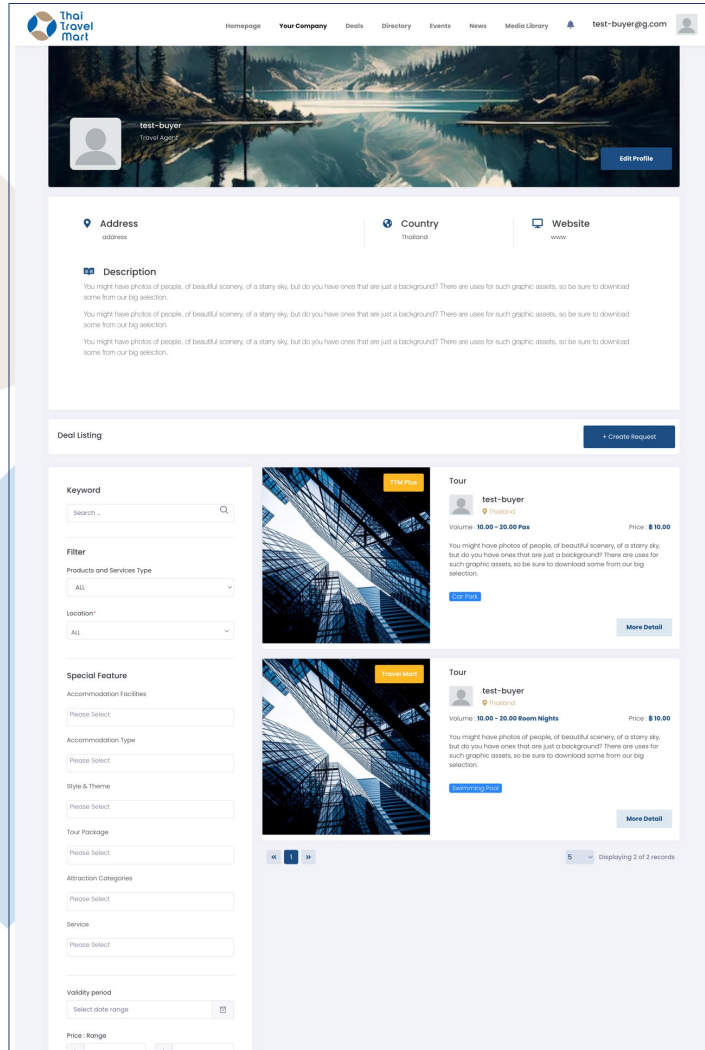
Thai Travel Mart

Homepage Your Company Deals Directory Events News Media Library test-buyer@g.com

test-buyer
Travel Agent

Edit Profile

Address
address

Country
Thailand

Website
www

Description
You might have photos of people, of beautiful scenery, of a starry sky, but do you have ones that are just a background? There are uses for such graphic assets, so be sure to download some from our big selection.

You might have photos of people, of beautiful scenery, of a starry sky, but do you have ones that are just a background? There are uses for such graphic assets, so be sure to download some from our big selection.

You might have photos of people, of beautiful scenery, of a starry sky, but do you have ones that are just a background? There are uses for such graphic assets, so be sure to download some from our big selection.

Deal Listing

+ Create Request

Keyword
Search ...

Filter
Products and Services Type
ALL

Location*
ALL

Special Feature
Accommodation Facilities
Please Select

Accommodation Type
Please Select

Style & Theme
Please Select

Tour Package
Please Select

Attraction Categories
Please Select

Service
Please Select

Validity period
Select date range

Price : Range

TTM Plus

Tour
test-buyer
Thailand
Volume : 10.00 - 20.00 Pax
Price : ฿ 10.00
You might have photos of people, of beautiful scenery, of a starry sky, but do you have ones that are just a background? There are uses for such graphic assets, so be sure to download some from our big selection.
Car Park
More Detail

Travel Mart

Tour
test-buyer
Thailand
Volume : 10.00 - 20.00 Room Nights
Price : ฿ 10.00
You might have photos of people, of beautiful scenery, of a starry sky, but do you have ones that are just a background? There are uses for such graphic assets, so be sure to download some from our big selection.
Swimming Pool
More Detail

« 1 »

5 Displaying 2 of 2 records